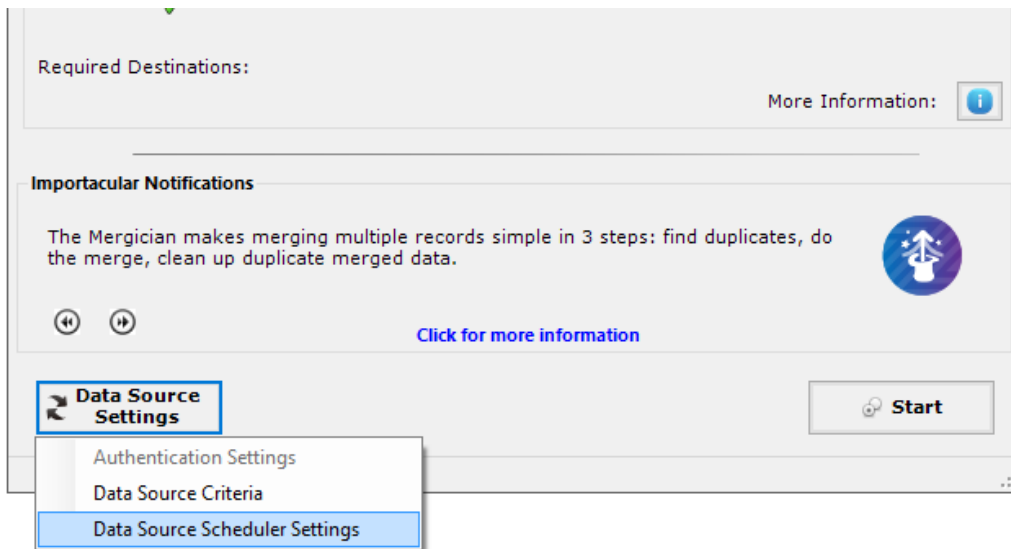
Required Destinations:

More Information:

Importacular Notifications

The Mergician makes merging multiple records simple in 3 steps: find duplicates, do the merge, clean up duplicate merged data.

Click for more information

Data Source Settings

Start

Authentication Settings

Data Source Criteria

Data Source Scheduler Settings